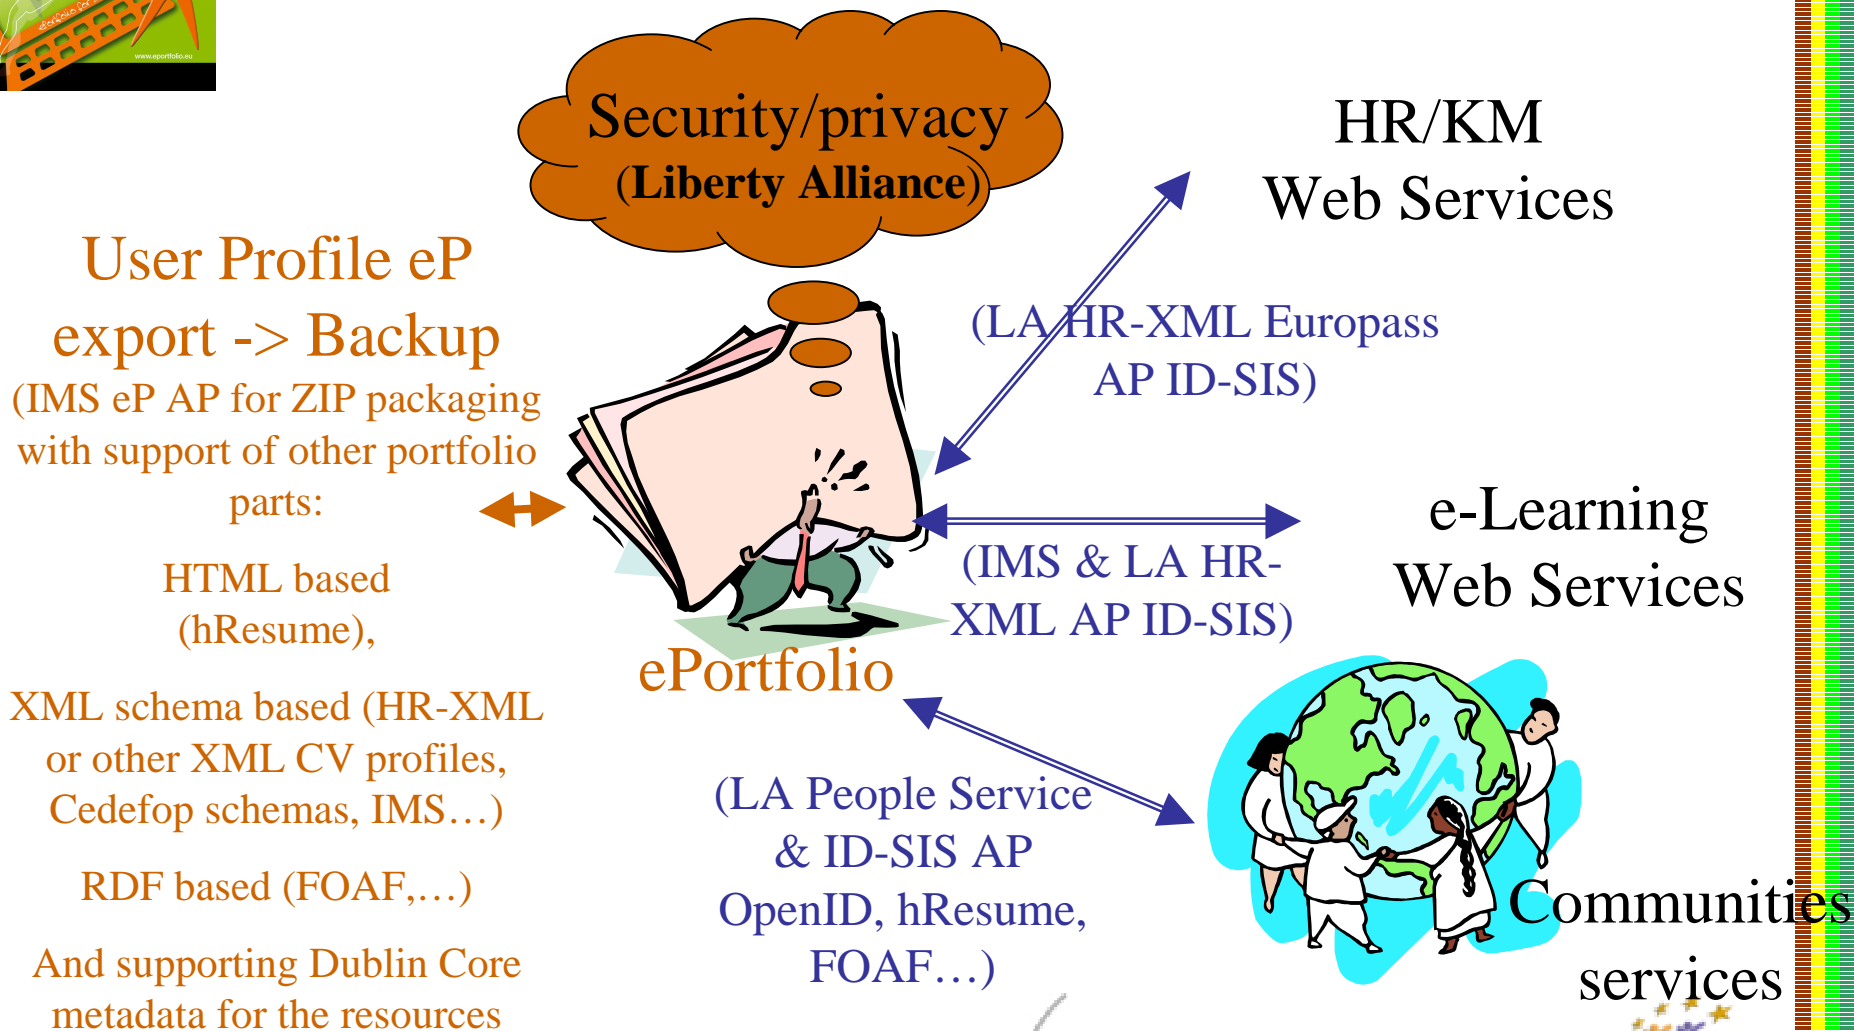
Security/privacy
(Liberty Alliance)

HR/KM
Web Services

User Profile eP
export -> Backup
(IMS eP AP for ZIP packaging with support of other portfolio parts:

HTML based (hResume),

XML schema based (HR-XML or other XML CV profiles, Cedefop schemas, IMS…)

RDF based (FOAF,…)

And supporting Dublin Core metadata for the resources

(LA HR-XML Europass AP ID-SIS)

e-Learning
Web Services

(IMS & LA HR-XML AP ID-SIS)

ePortfolio

(LA People Service & ID-SIS AP OpenID, hResume, FOAF…)

Communities services